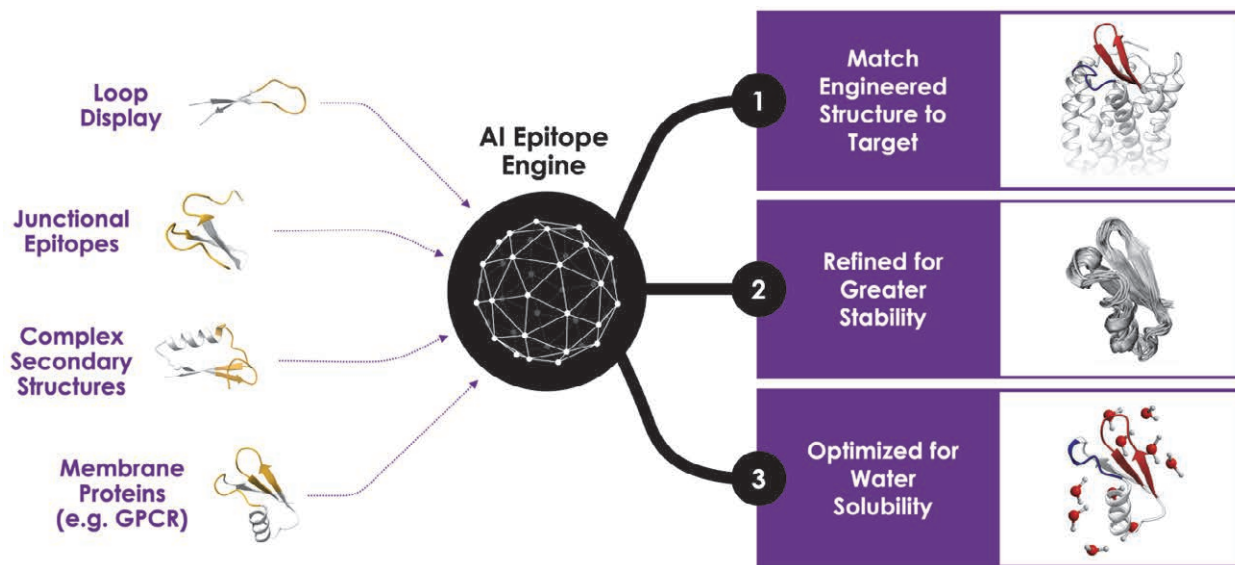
Loop Display

Junctional Epitopes

Complex Secondary Structures

Membrane Proteins (e.g. GPCR)

AI Epitope Engine

1

Match Engineered Structure to Target

2

Refined for Greater Stability

3

Optimized for Water Solubility